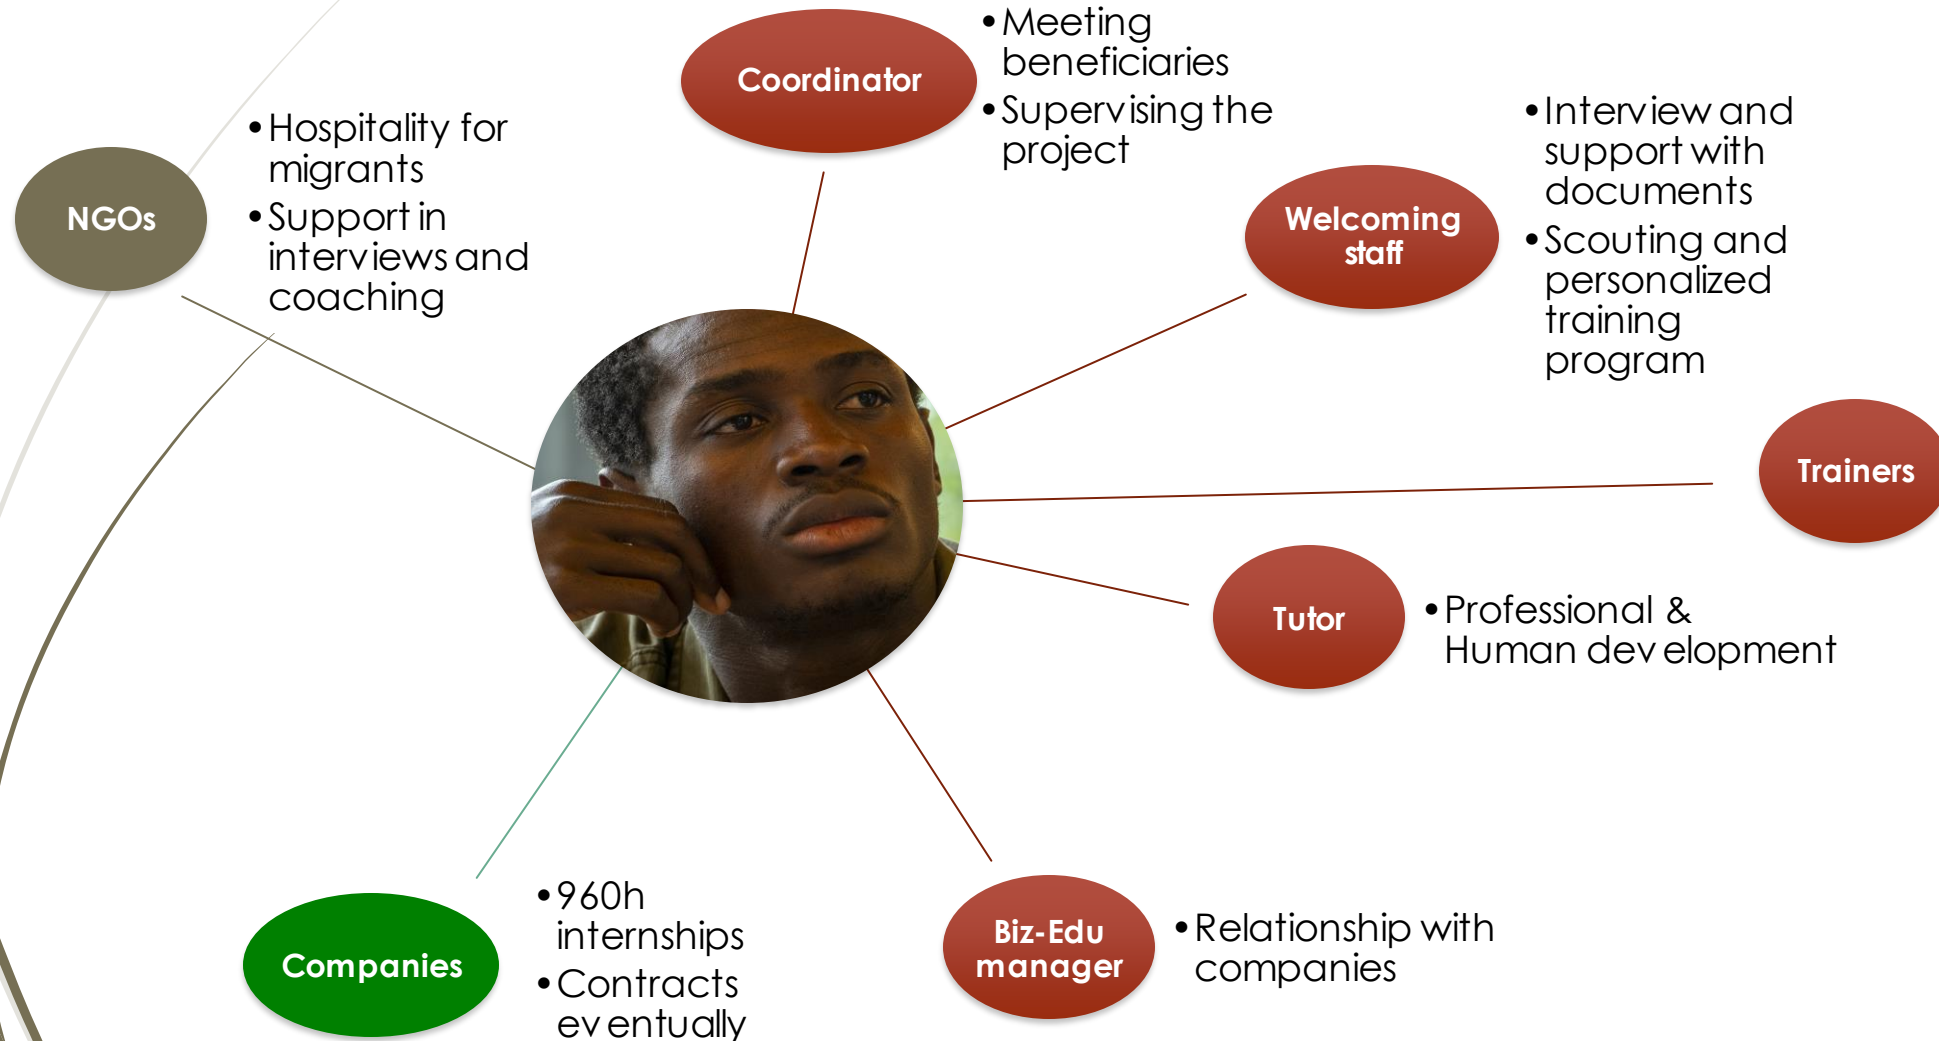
Coordinator

• Meeting beneficiaries
• Supervising the project

NGOs

• Hospitality for migrants
• Support in interviews and coaching

Welcoming staff

• Interview and support with documents
• Scouting and personalized training program

Trainers

Tutor

• Professional & Human development

Companies

• 960h internships
• Contracts eventually

Biz-Edu manager

• Relationship with companies